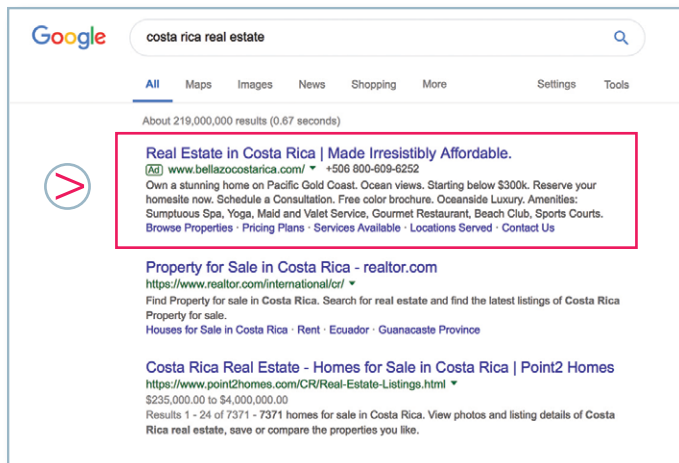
Google

costa rica real estate

All Maps Images News Shopping More Settings Tools

About 219,000,000 results (0.67 seconds)

Real Estate in Costa Rica | Made Irresistibly Affordable.
Ad www.bellazocostarica.com/ ▾ +506 800-609-6252
Own a stunning home on Pacific Gold Coast. Ocean views. Starting below $300k. Reserve your homesite now. Schedule a Consultation. Free color brochure. Oceanside Luxury. Amenities: Sumptuous Spa, Yoga, Maid and Valet Service, Gourmet Restaurant, Beach Club, Sports Courts.
Browse Properties · Pricing Plans · Services Available · Locations Served · Contact Us

Property for Sale in Costa Rica - realtor.com
https://www.realtor.com/international/cr/ ▾
Find Property for sale in Costa Rica. Search for real estate and find the latest listings of Costa Rica Property for sale.
Houses for Sale in Costa Rica · Rent · Ecuador · Guanacaste Province

Costa Rica Real Estate - Homes for Sale in Costa Rica | Point2 Homes
https://www.point2homes.com/CR/Real-Estate-Listings.html ▾
$235,000.00 to $4,000,000.00
Results 1 - 24 of 7371 - 7371 homes for sale in Costa Rica. View photos and listing details of Costa Rica real estate, save or compare the properties you like.